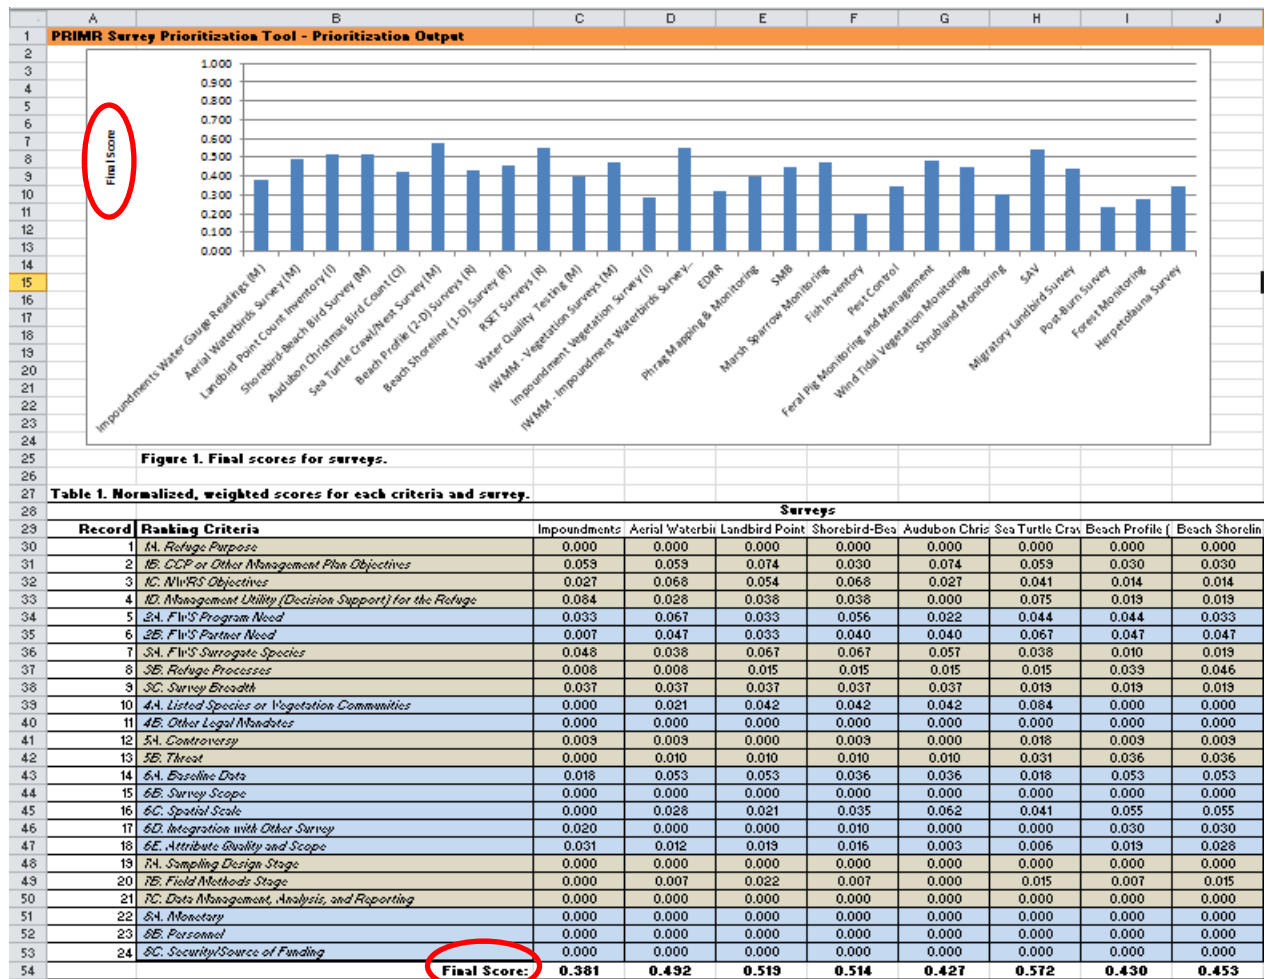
| | A | B | C | D | E | F | G | H | I | J |
|---|---|---|---|---|---|---|---|---|---|---|
| 1 | PRIMR Survey Prioritization Tool - Prioritization Output | | | | | | | | | |

Final Score

1.000
0.900
0.800
0.700
0.600
0.500
0.400
0.300
0.200
0.100
0.000

Impoundments Water Gauge Readings (M)
Aerial Waterbirds Survey (M)
Landbird Point Count Inventory (I)
Shorebird-Beach Bird Survey (M)
Audubon Christmas Bird Count (CI)
Sea Turtle Crawl/Nest Survey (M)
Beach Profile (2-D) Surveys (R)
Beach Shoreline (1-D) Survey (R)
RSET Surveys (R)
Water Quality Testing (M)
IWMM - Vegetation Surveys (M)
Impoundment Vegetation Survey (I)
IWMM - Impoundment Waterbirds Survey...
EDRR
Phrag Mapping & Monitoring
SMB
Marsh Sparrow Monitoring
Fish Inventory
Pest Control
Feral Pig Monitoring and Management
Wind Tidal Vegetation Monitoring
Shrubland Monitoring
SAV
Migratory Landbird Survey
Post-Burn Survey
Forest Monitoring
Herpetofauna Survey

Figure 1. Final scores for surveys.

Table 1. Normalized, weighted scores for each criteria and survey.

| Record | Ranking Criteria | Impoundments | Aerial Waterbi | Landbird Point | Shorebird-Bea | Audubon Chris | Sea Turtle Cra | Beach Profile ( | Beach Shorelin |
|---|---|---|---|---|---|---|---|---|---|
| | | Surveys | | | | | | | |
| 1 | 1A. Refuge Purpose | 0.000 | 0.000 | 0.000 | 0.000 | 0.000 | 0.000 | 0.000 | 0.000 |
| 2 | 1B. CCP or Other Management Plan Objectives | 0.059 | 0.059 | 0.074 | 0.030 | 0.074 | 0.059 | 0.030 | 0.030 |
| 3 | 1C. NWRS Objectives | 0.027 | 0.068 | 0.054 | 0.068 | 0.027 | 0.041 | 0.014 | 0.014 |
| 4 | 1D. Management Utility (Decision Support) for the Refuge | 0.084 | 0.028 | 0.038 | 0.038 | 0.000 | 0.075 | 0.019 | 0.019 |
| 5 | 2A. FWS Program Need | 0.033 | 0.067 | 0.033 | 0.056 | 0.022 | 0.044 | 0.044 | 0.033 |
| 6 | 2B. FWS Partner Need | 0.007 | 0.047 | 0.033 | 0.040 | 0.040 | 0.067 | 0.047 | 0.047 |
| 7 | 3A. FWS Surrogate Species | 0.048 | 0.038 | 0.067 | 0.067 | 0.057 | 0.038 | 0.010 | 0.019 |
| 8 | 3B. Refuge Processes | 0.008 | 0.008 | 0.015 | 0.015 | 0.015 | 0.015 | 0.039 | 0.046 |
| 9 | 3C. Survey Breadth | 0.037 | 0.037 | 0.037 | 0.037 | 0.037 | 0.019 | 0.019 | 0.019 |
| 10 | 4A. Listed Species or Vegetation Communities | 0.000 | 0.021 | 0.042 | 0.042 | 0.042 | 0.084 | 0.000 | 0.000 |
| 11 | 4B. Other Legal Mandates | 0.000 | 0.000 | 0.000 | 0.000 | 0.000 | 0.000 | 0.000 | 0.000 |
| 12 | 5A. Controversy | 0.009 | 0.009 | 0.000 | 0.009 | 0.000 | 0.018 | 0.009 | 0.009 |
| 13 | 5B. Threat | 0.000 | 0.010 | 0.010 | 0.010 | 0.010 | 0.031 | 0.036 | 0.036 |
| 14 | 6A. Baseline Data | 0.018 | 0.053 | 0.053 | 0.036 | 0.036 | 0.018 | 0.053 | 0.053 |
| 15 | 6B. Survey Scope | 0.000 | 0.000 | 0.000 | 0.000 | 0.000 | 0.000 | 0.000 | 0.000 |
| 16 | 6C. Spatial Scale | 0.000 | 0.028 | 0.021 | 0.035 | 0.062 | 0.041 | 0.055 | 0.055 |
| 17 | 6D. Integration with Other Survey | 0.020 | 0.000 | 0.000 | 0.010 | 0.000 | 0.000 | 0.030 | 0.030 |
| 18 | 6E. Attribute Quality and Scope | 0.031 | 0.012 | 0.019 | 0.016 | 0.003 | 0.006 | 0.019 | 0.028 |
| 19 | 7A. Sampling Design Stage | 0.000 | 0.000 | 0.000 | 0.000 | 0.000 | 0.000 | 0.000 | 0.000 |
| 20 | 7B. Field Methods Stage | 0.000 | 0.007 | 0.022 | 0.007 | 0.000 | 0.015 | 0.007 | 0.015 |
| 21 | 7C. Data Management, Analysis, and Reporting | 0.000 | 0.000 | 0.000 | 0.000 | 0.000 | 0.000 | 0.000 | 0.000 |
| 22 | 8A. Monetary | 0.000 | 0.000 | 0.000 | 0.000 | 0.000 | 0.000 | 0.000 | 0.000 |
| 23 | 8B. Personnel | 0.000 | 0.000 | 0.000 | 0.000 | 0.000 | 0.000 | 0.000 | 0.000 |
| 24 | 8C. Security/Source of Funding | 0.000 | 0.000 | 0.000 | 0.000 | 0.000 | 0.000 | 0.000 | 0.000 |
| | Final Score: | 0.381 | 0.492 | 0.519 | 0.514 | 0.427 | 0.572 | 0.430 | 0.453 |